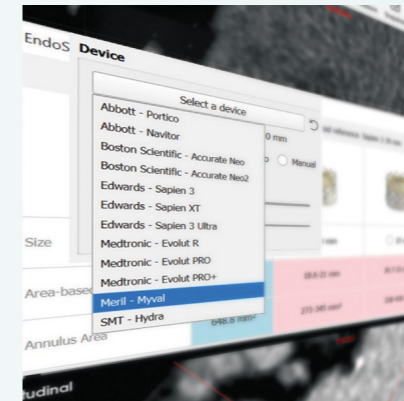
EndoS Device

Select a device

Abbott - Portico
Abbott - Navitor
Boston Scientific - Accurate Neo
Boston Scientific - Accurate Neo2
Edwards - Sapien 3
Edwards - Sapien XT
Edwards - Sapien 3 Ultra
Medtronic - Evolut R
Medtronic - Evolut PRO
Medtronic - Evolut PRO+
Meril - Myval
SMT - Hydra

0 mm

Manual

Size

Area-based

Annulus Area

646.6 mm²

udinal